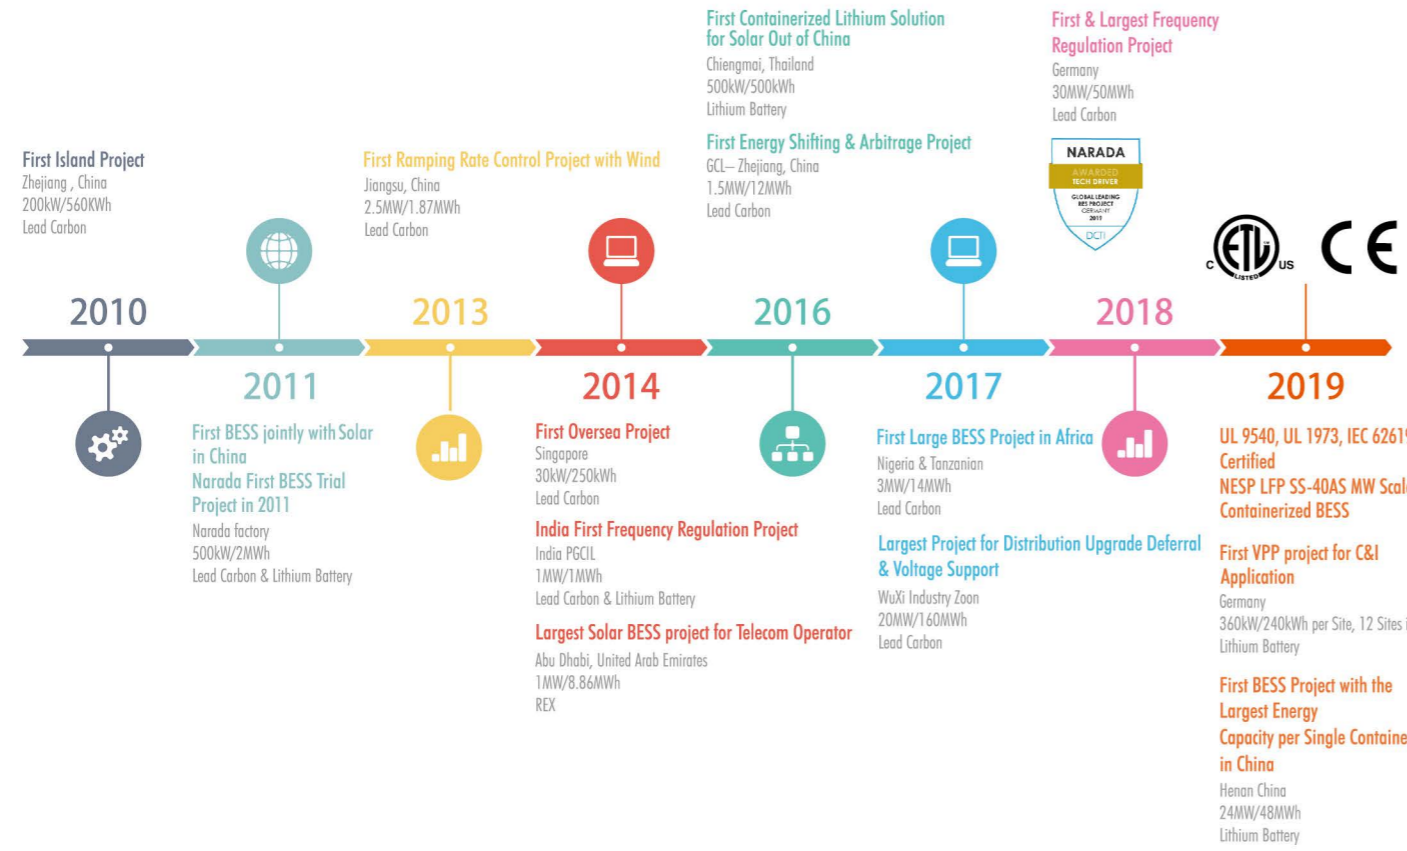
First Island Project
Zhejiang , China
200kW/560KWh
Lead Carbon

2010

2011

First BESS jointly with Solar in China
Narada First BESS Trial Project in 2011
Narada factory
500kW/2MWh
Lead Carbon & Lithium Battery

First Ramping Rate Control Project with Wind
Jiangsu, China
2.5MW/1.87MWh
Lead Carbon

2013

2014

First Oversea Project
Singapore
30kW/250kWh
Lead Carbon

India First Frequency Regulation Project
India PGCIL
1MW/1MWh
Lead Carbon & Lithium Battery

Largest Solar BESS project for Telecom Operator
Abu Dhabi, United Arab Emirates
1MW/8.86MWh
REX

First Containerized Lithium Solution for Solar Out of China
Chiengmai, Thailand
500kW/500kWh
Lithium Battery

First Energy Shifting & Arbitrage Project
GCL– Zhejiang, China
1.5MW/12MWh
Lead Carbon

2016

2017

First Large BESS Project in Africa
Nigeria & Tanzanian
3MW/14MWh
Lead Carbon

Largest Project for Distribution Upgrade Deferral & Voltage Support
WuXi Industry Zoon
20MW/160MWh
Lead Carbon

First & Largest Frequency Regulation Project
Germany
30MW/50MWh
Lead Carbon

NARADA
AWARDED TECH DRIVER
GLOBAL LEADING RES PROJECT GERMANY 2017
DCTI

2018

c ETL LISTED us CE

2019

UL 9540, UL 1973, IEC 6261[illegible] Certified
NESP LFP SS-40AS MW Scal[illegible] Containerized BESS

First VPP project for C&I Application
Germany
360kW/240kWh per Site, 12 Sites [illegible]
Lithium Battery

First BESS Project with the Largest Energy Capacity per Single Containe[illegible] in China
Henan China
24MW/48MWh
Lithium Battery